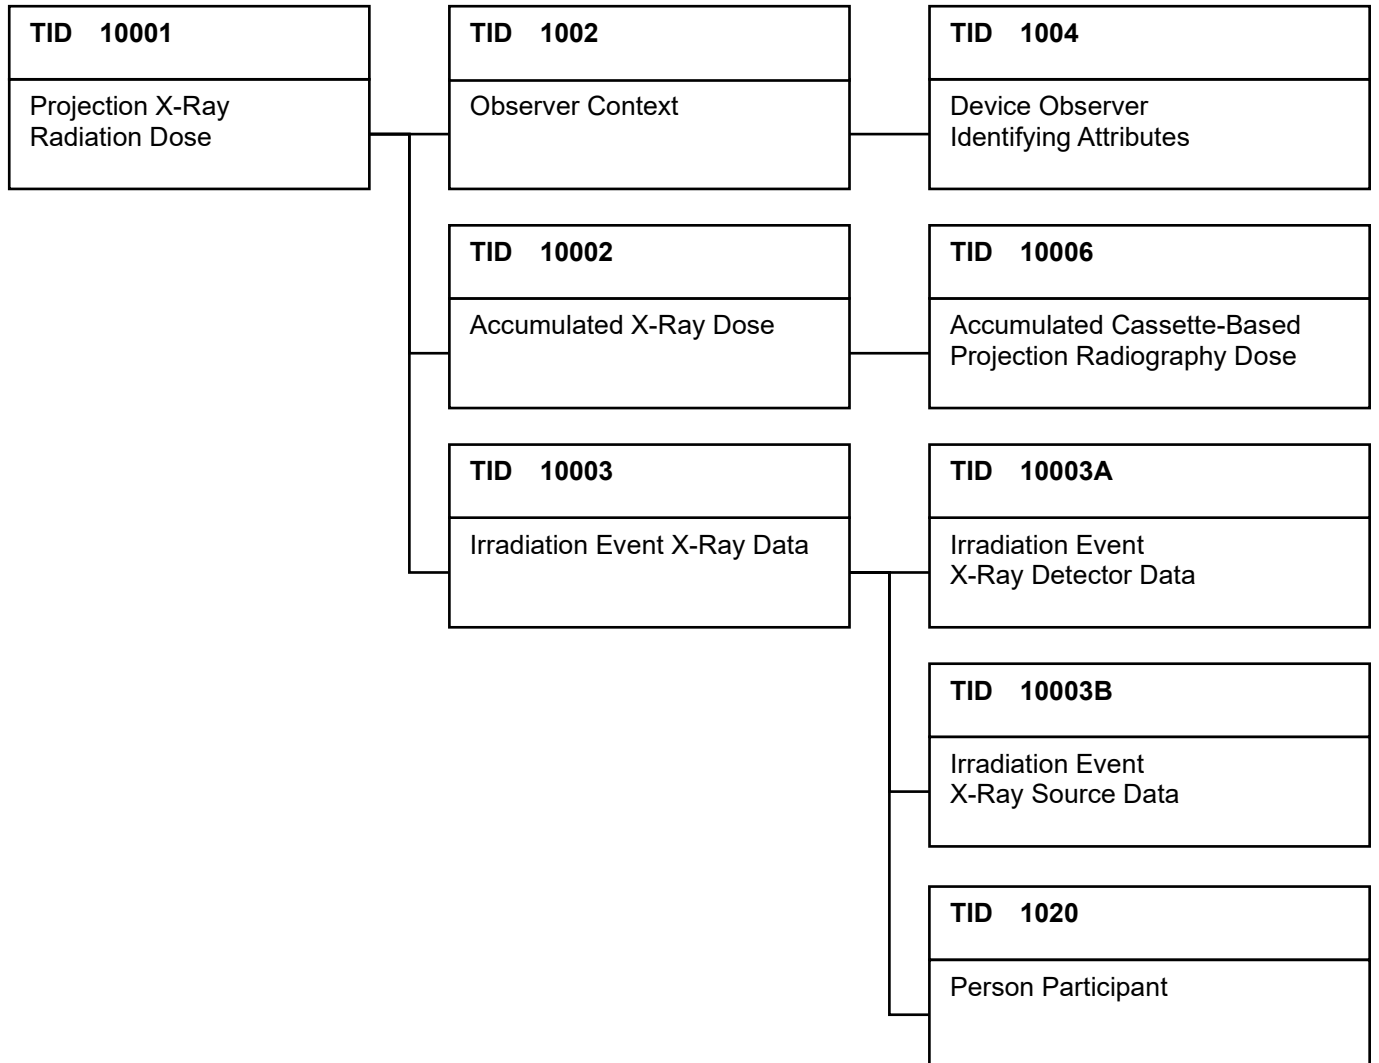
TID 10001

Projection X-Ray Radiation Dose

TID 1002

Observer Context

TID 1004

Device Observer Identifying Attributes

TID 10002

Accumulated X-Ray Dose

TID 10006

Accumulated Cassette-Based Projection Radiography Dose

TID 10003

Irradiation Event X-Ray Data

TID 10003A

Irradiation Event X-Ray Detector Data

TID 10003B

Irradiation Event X-Ray Source Data

TID 1020

Person Participant